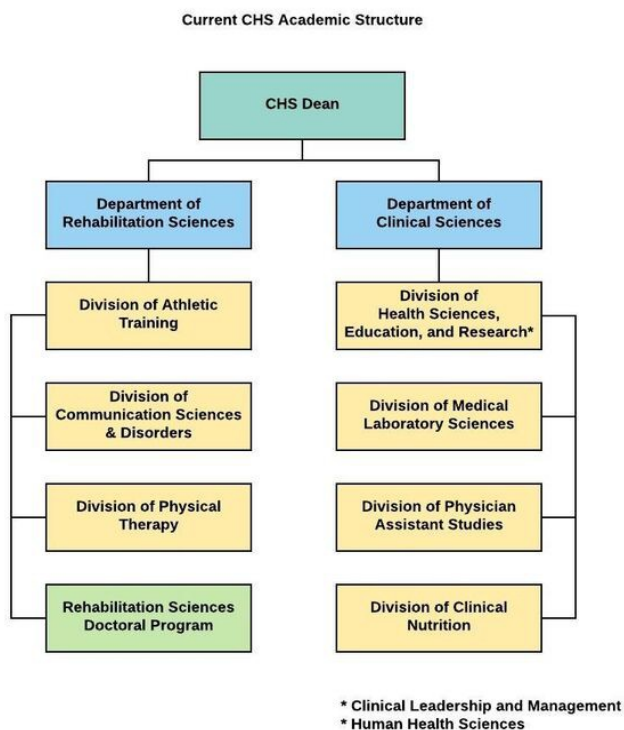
Current CHS Academic Structure

CHS Dean

Department of Rehabilitation Sciences

Division of Athletic Training

Division of Communication Sciences & Disorders

Division of Physical Therapy

Rehabilitation Sciences Doctoral Program

Department of Clinical Sciences

Division of Health Sciences, Education, and Research*

Division of Medical Laboratory Sciences

Division of Physician Assistant Studies

Division of Clinical Nutrition

* Clinical Leadership and Management
* Human Health Sciences